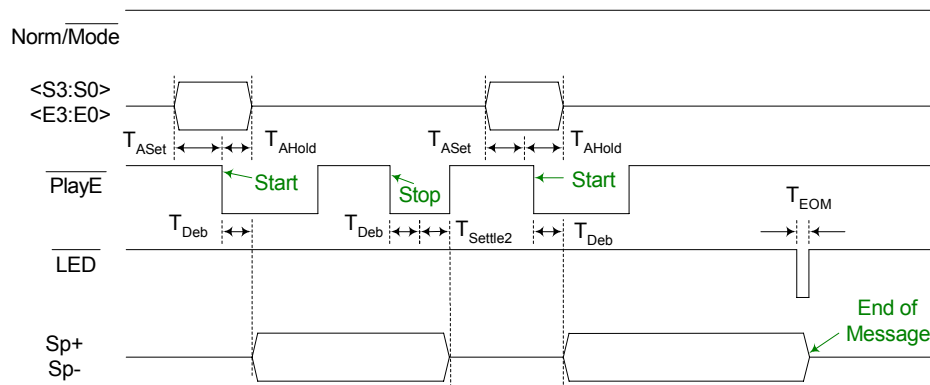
Norm/$\overline{\text{Mode}}$

<S3:S0>
<E3:E0>

$T_{ASet}$ $T_{AHold}$ $T_{ASet}$ $T_{AHold}$

$\overline{\text{PlayE}}$

Start

Stop

Start

$T_{EOM}$

$T_{Deb}$ $T_{Deb}$ $T_{Settle2}$ $T_{Deb}$

$\overline{\text{LED}}$

End of Message

Sp+
Sp-